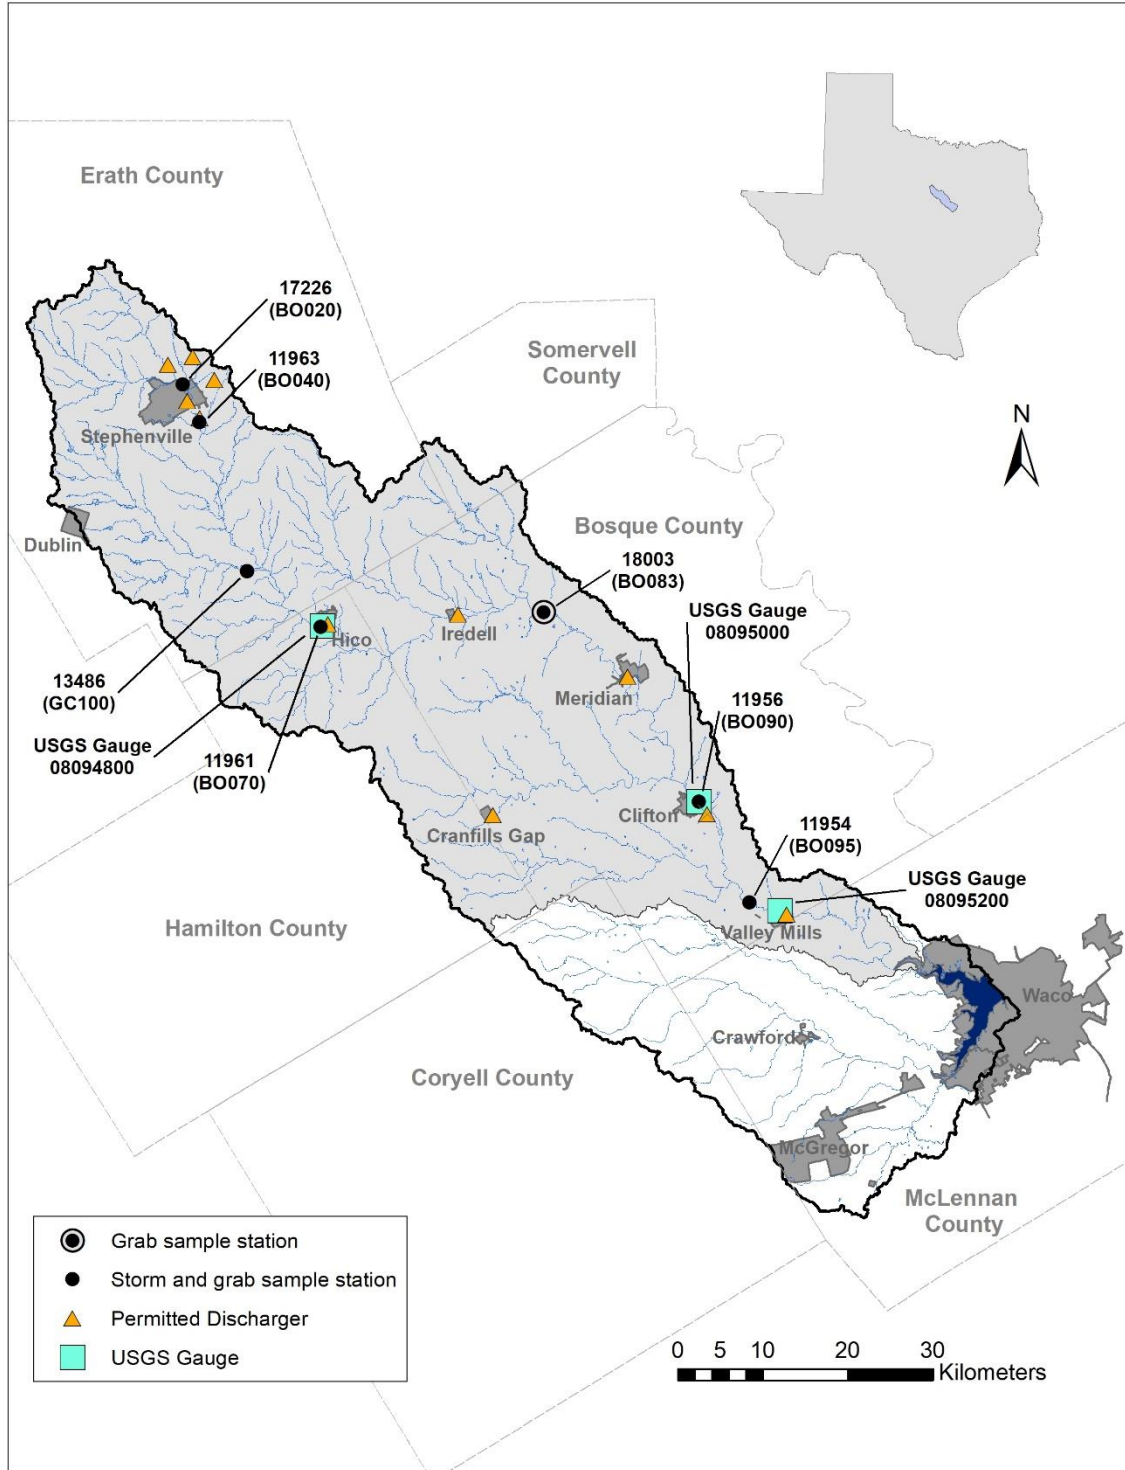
Erath County

17226
(BO020)

11963
(BO040)

Somervell
County

Stephenville

N

Bosque County

Dublin

18003
(BO083)

USGS Gauge
08095000

Hico

Iredell

13486
(GC100)

Meridian

11956
(BO090)

USGS Gauge
08094800

11961
(BO070)

Clifton

Cranfills Gap

11954
(BO095)

USGS Gauge
08095200

Hamilton County

Valley Mills

Waco

Crawford

Coryell County

McGregor

McLennan
County

Grab sample station
Storm and grab sample station
Permitted Discharger
USGS Gauge

0 5 10 20 30
Kilometers